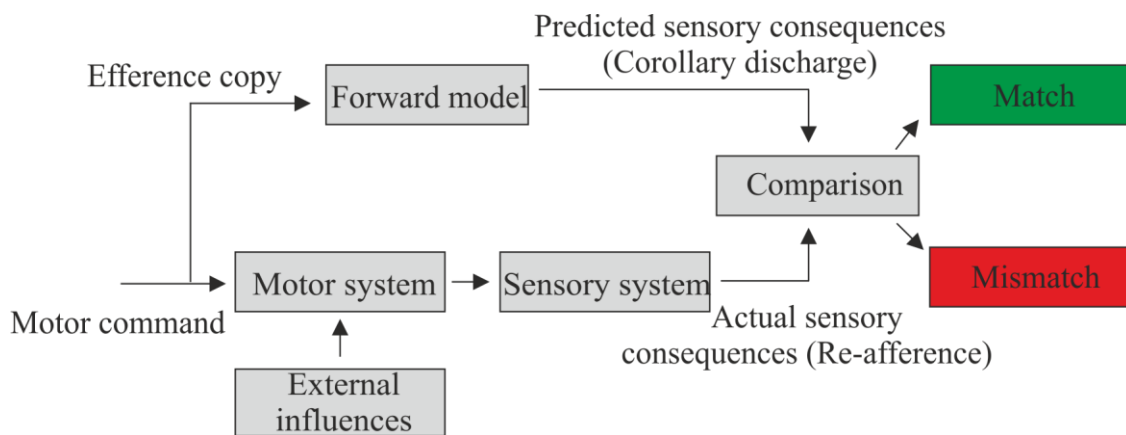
Predicted sensory consequences (Corollary discharge)

Efference copy

Forward model

Match

Comparison

Mismatch

Motor system

Sensory system

Motor command

Actual sensory consequences (Re-afference)

External influences